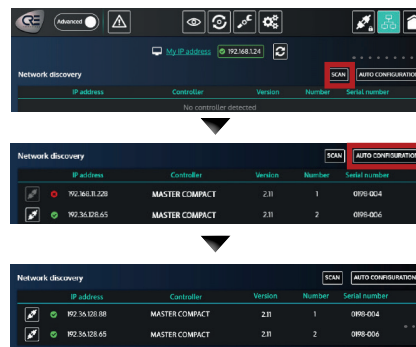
GE Advanced

My IP address 192.168.1.24

Network discovery

SCAN AUTO CONFIGURATION

| IP address | Controller | Version | Number | Serial number |
|---|---|---|---|---|
| No controller detected | | | | |

Network discovery

SCAN AUTO CONFIGURATION

| IP address | Controller | Version | Number | Serial number |
|---|---|---|---|---|
| 192.168.11.228 | MASTER COMPACT | 2.11 | 1 | 0198-004 |
| 192.36.128.65 | MASTER COMPACT | 2.11 | 2 | 0198-006 |

Network discovery

SCAN AUTO CONFIGURATION

| IP address | Controller | Version | Number | Serial number |
|---|---|---|---|---|
| 192.36.128.88 | MASTER COMPACT | 2.11 | 1 | 0198-004 |
| 192.36.128.65 | MASTER COMPACT | 2.11 | 2 | 0198-006 |